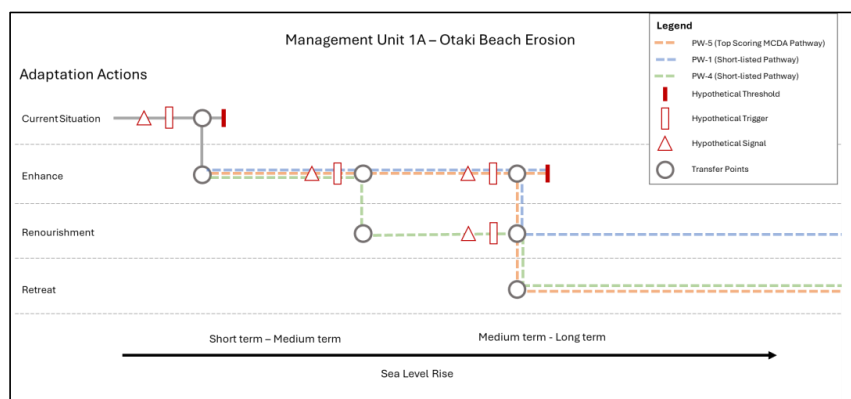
Management Unit 1A – Otaki Beach Erosion

Adaptation Actions

Current Situation

Enhance

Renourishment

Retreat

Legend
PW-5 (Top Scoring MCDA Pathway)
PW-1 (Short-listed Pathway)
PW-4 (Short-listed Pathway)
Hypothetical Threshold
Hypothetical Trigger
Hypothetical Signal
Transfer Points

Short term – Medium term

Medium term - Long term

Sea Level Rise